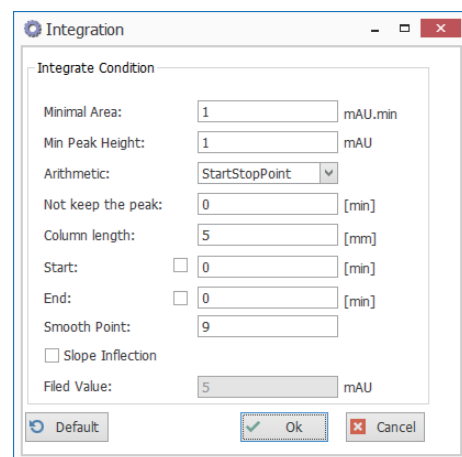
Integration

Integrate Condition

Minimal Area: 1 mAU.min

Min Peak Height: 1 mAU

Arithmetic: StartStopPoint

Not keep the peak: 0 [min]

Column length: 5 [mm]

Start: 0 [min]

End: 0 [min]

Smooth Point: 9

Slope Inflection

Filed Value: 5 mAU

Default

Ok

Cancel